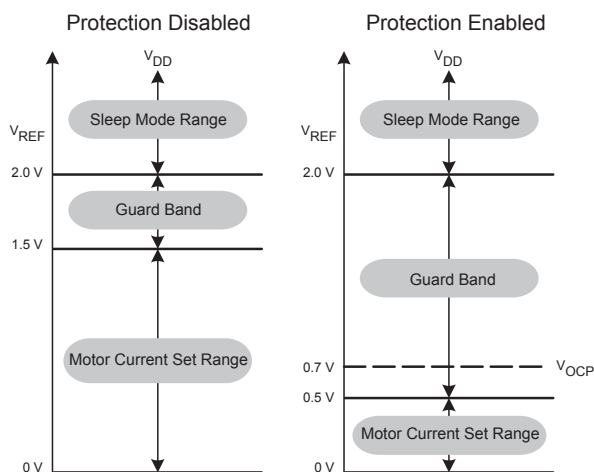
Protection Disabled

$V_{DD}$

$V_{REF}$

Sleep Mode Range

2.0 V

Guard Band

1.5 V

Motor Current Set Range

0 V

Protection Enabled

$V_{DD}$

$V_{REF}$

Sleep Mode Range

2.0 V

Guard Band

0.7 V

$V_{OCP}$

0.5 V

Motor Current Set Range

0 V